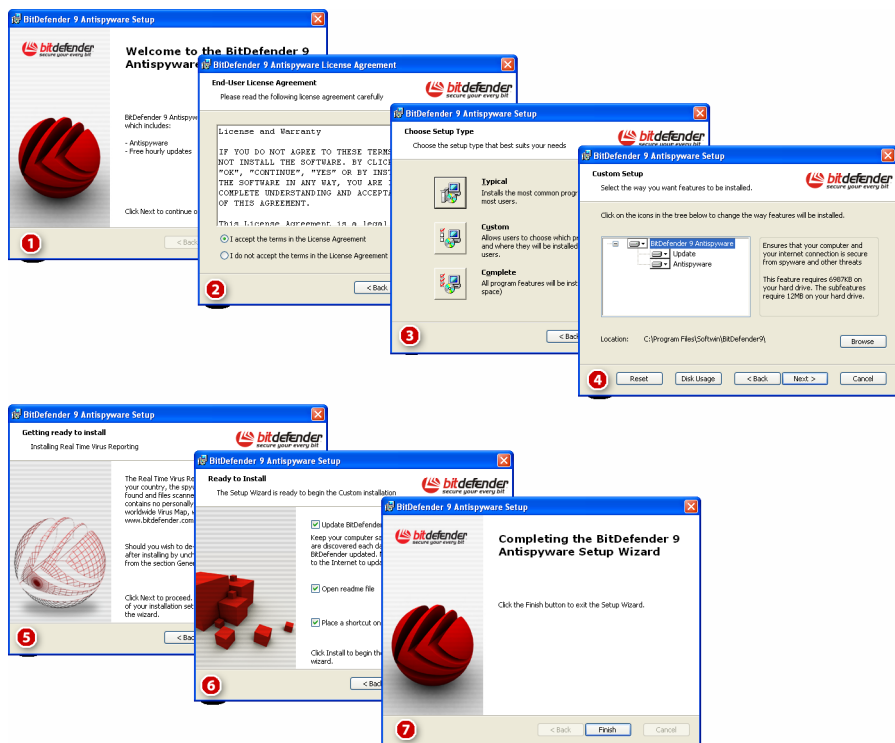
BitDefender 9 Antispyware Setup

bitdefender
secure your every bit

Welcome to the BitDefender 9 Antispyware

BitDefender 9 Antispyware which includes:

- Antispyware
- Free hourly updates

Click Next to continue o

1

< Back

BitDefender 9 Antispyware License Agreement

End-User License Agreement
Please read the following license agreement carefully

bitdefender
secure your every bit

License and Warranty

IF YOU DO NOT AGREE TO THESE TERMS NOT INSTALL THE SOFTWARE. BY CLICK "OK", "CONTINUE", "YES" OR BY INST THE SOFTWARE IN ANY WAY, YOU ARE I COMPLETE UNDERSTANDING AND ACCEPTA OF THIS AGREEMENT.

This License Agreement is a legal

I accept the terms in the License Agreement
I do not accept the terms in the License Agreement

2

< Back

BitDefender 9 Antispyware Setup

Choose Setup Type
Choose the setup type that best suits your needs

bitdefender
secure your every bit

Typical
Installs the most common prog most users.

Custom
Allows users to choose which pr and where they will be installed users.

Complete
All program features will be inst space)

3

< Back

BitDefender 9 Antispyware Setup

Custom Setup
Select the way you want features to be installed.

bitdefender
secure your every bit

Click on the icons in the tree below to change the way features will be installed.

BitDefender 9 Antispyware
Update
Antispyware

Ensures that your computer and your internet connection is secure from spyware and other threats

This feature requires 6987KB on your hard drive. The subfeatures require 12MB on your hard drive.

Location: C:\Program Files\Softwin\BitDefender9\

Browse

4

Reset
Disk Usage
< Back
Next >
Cancel

BitDefender 9 Antispyware Setup

Getting ready to install
Installing Real Time Virus Reporting

bitdefender
secure your every bit

The Real Time Virus Re your country, the spy found and files scanne contains no personally worldwide Virus Map, www.bitdefender.com

Should you wish to de after installing by unch from the section Gene

Click Next to proceed. of your installation set the wizard.

5

< Back

BitDefender 9 Antispyware Setup

Ready to Install
The Setup Wizard is ready to begin the Custom installation

bitdefender
secure your every bit

Update BitDefende
Keep your computer sa are discovered each d BitDefender updated. to the Internet to upda

Open readme file

Place a shortcut on

Click Install to begin the wizard.

6

< Back

BitDefender 9 Antispyware Setup

bitdefender
secure your every bit

Completing the BitDefender 9 Antispyware Setup Wizard

Click the Finish button to exit the Setup Wizard.

7

< Back
Finish
Cancel